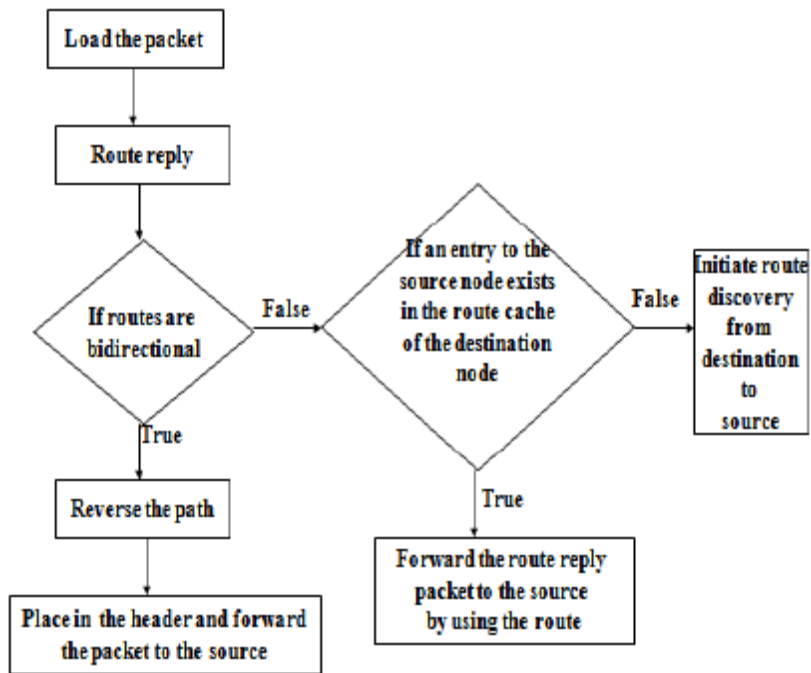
Load the packet

Route reply

If routes are bidirectional

False

If an entry to the source node exists in the route cache of the destination node

False

Initiate route discovery from destination to source

True

Reverse the path

True

Forward the route reply packet to the source by using the route

Place in the header and forward the packet to the source